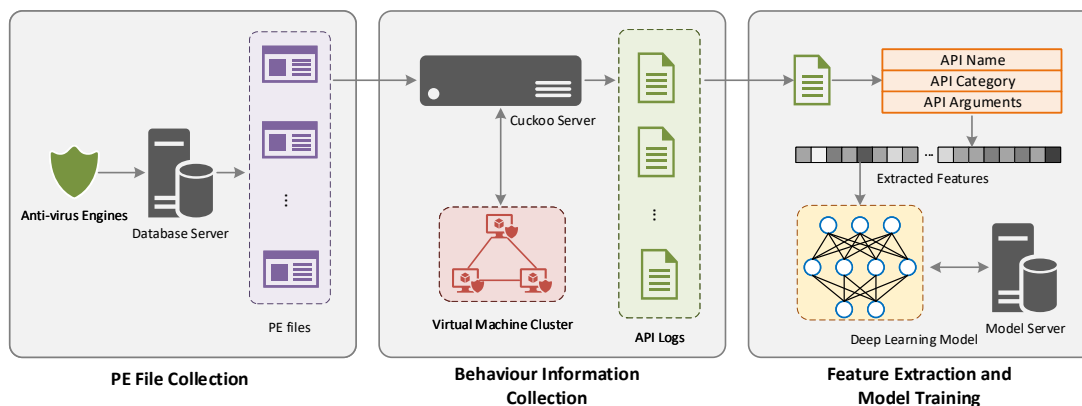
Anti-virus Engines

Database Server

⋮

PE files

PE File Collection

Cuckoo Server

Virtual Machine Cluster

⋮

API Logs

Behaviour Information Collection

API Name

API Category

API Arguments

...

Extracted Features

Deep Learning Model

Model Server

Feature Extraction and Model Training